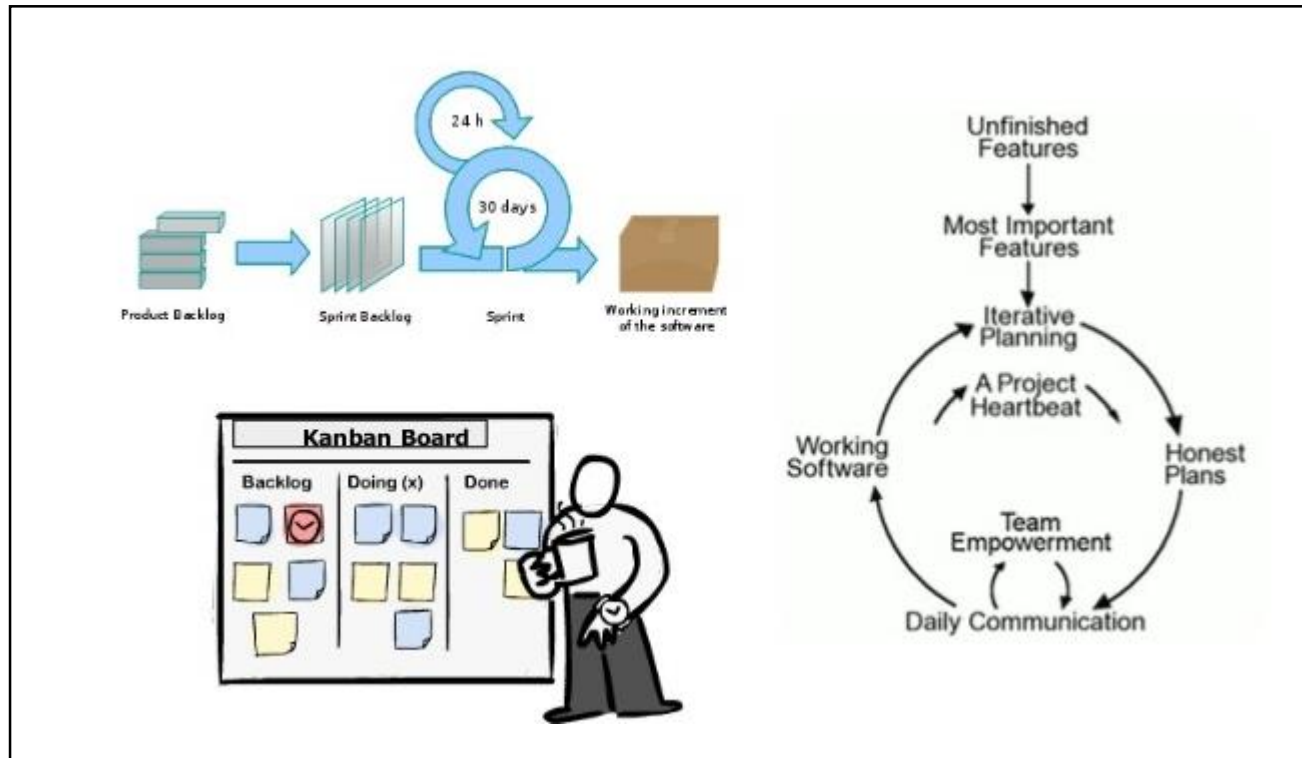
24 h

30 days

Product Backlog

Sprint Backlog

Sprint

Working increment of the software

Kanban Board

Backlog

Doing (x)

Done

Unfinished Features

Most Important Features

Iterative Planning

A Project Heartbeat

Honest Plans

Working Software

Team Empowerment

Daily Communication